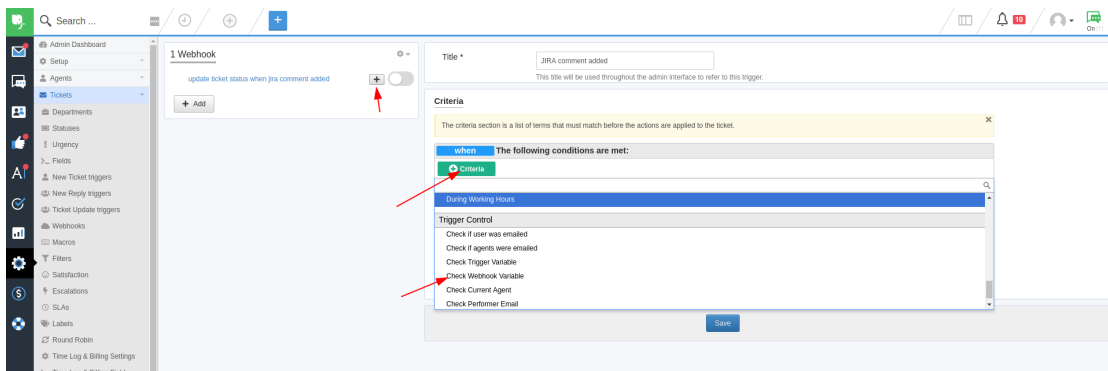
Search ...

10

On

Admin Dashboard
Setup
Agents
Tickets
Departments
Statuses
Urgency
Fields
New Ticket triggers
New Reply triggers
Ticket Update triggers
Webhooks
Macros
Filters
Satisfaction
Escalations
SLAs
Labels
Round Robin
Time Log & Billing Settings

1 Webhook
update ticket status when jira comment added
+ Add

Title *
JIRA comment added
This title will be used throughout the admin interface to refer to this trigger.

Criteria
The criteria section is a list of terms that must match before the actions are applied to the ticket.
when The following conditions are met:
Criteria

During Working Hours
Trigger Control
Check if user was emailed
Check if agents were emailed
Check Trigger Variable
Check Webhook Variable
Check Current Agent
Check Performer Email

Save